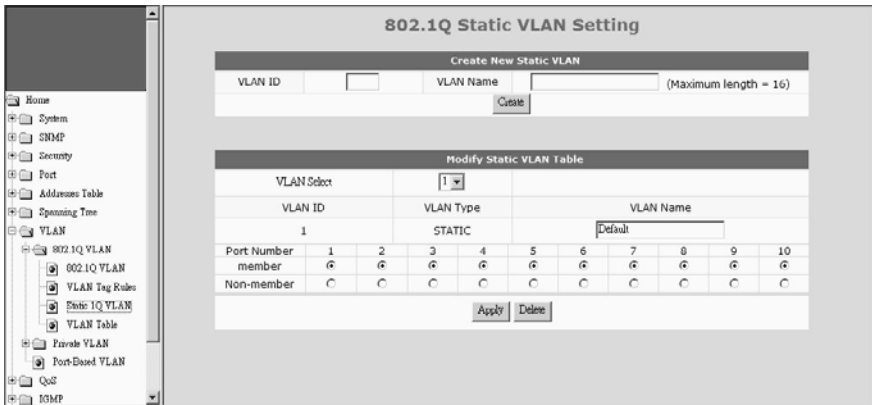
Home
System
SNMP
Security
Port
Addresses Table
Spanning Tree
VLAN
802.1Q VLAN
802.1Q VLAN
VLAN Tag Rules
Static 1Q VLAN
VLAN Table
Private VLAN
Port-Based VLAN
QoS
IGMP

802.1Q Static VLAN Setting

Create New Static VLAN

VLAN ID | VLAN Name | (Maximum length = 16)

Create

Modify Static VLAN Table

| VLAN Select | 1 | |
|---|---|---|
| VLAN ID | VLAN Type | VLAN Name |
| 1 | STATIC | Default |

| Port Number | 1 | 2 | 3 | 4 | 5 | 6 | 7 | 8 | 9 | 10 |
|---|---|---|---|---|---|---|---|---|---|---|
| member | ⦿ | ⦿ | ⦿ | ⦿ | ⦿ | ⦿ | ⦿ | ⦿ | ⦿ | ⦿ |
| Non-member | ○ | ○ | ○ | ○ | ○ | ○ | ○ | ○ | ○ | ○ |

Apply Delete